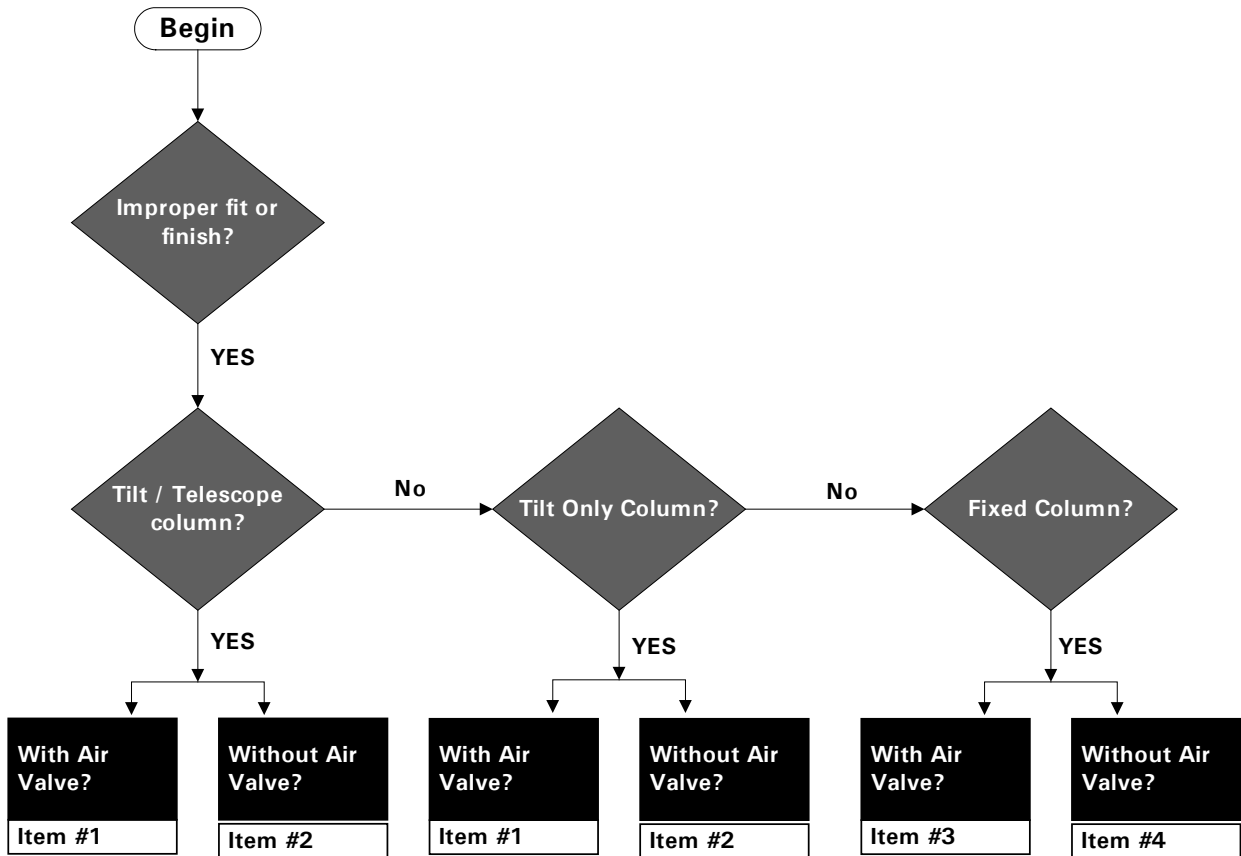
Begin

Improper fit or finish?

YES

Tilt / Telescope column?

No

Tilt Only Column?

No

Fixed Column?

YES

YES

YES

With Air Valve?

Item #1

Without Air Valve?

Item #2

With Air Valve?

Item #1

Without Air Valve?

Item #2

With Air Valve?

Item #3

Without Air Valve?

Item #4